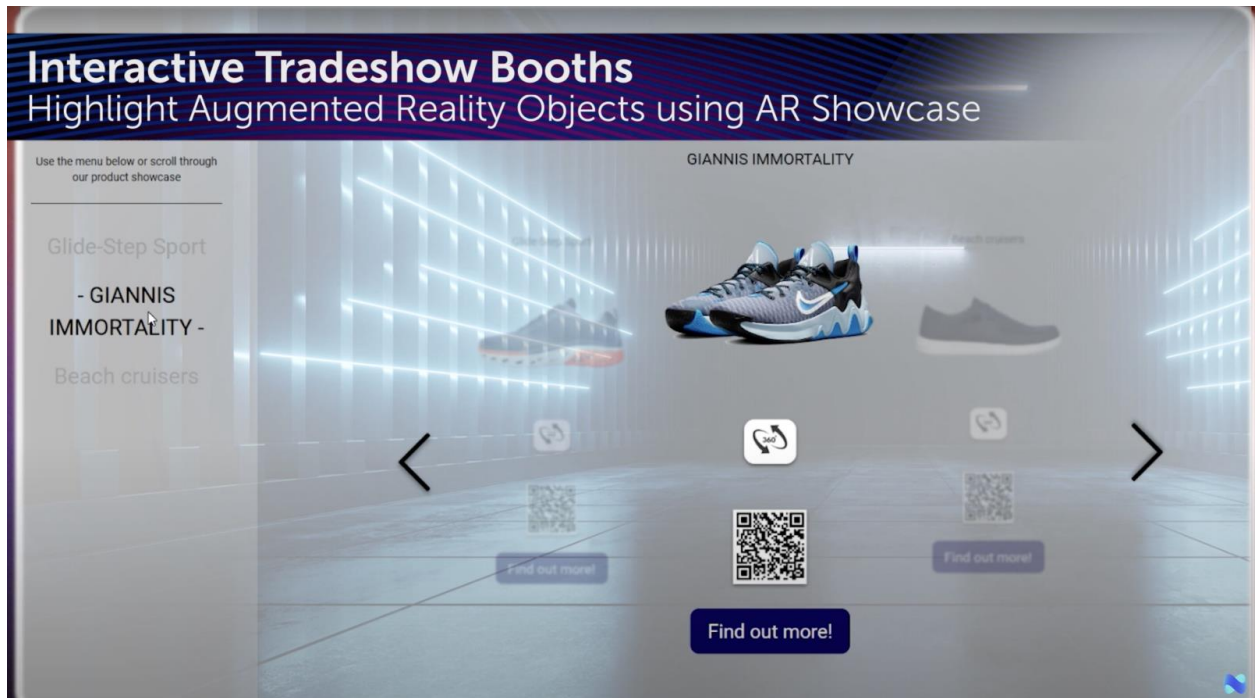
Interactive Tradeshow Booths
Highlight Augmented Reality Objects using AR Showcase

Use the menu below or scroll through our product showcase

Glide-Step Sport

- GIANNIS IMMORTALITY -

Beach cruisers

GIANNIS IMMORTALITY

Glide-Step Sport

Beach cruisers

360°

Find out more!

Find out more!

Find out more!